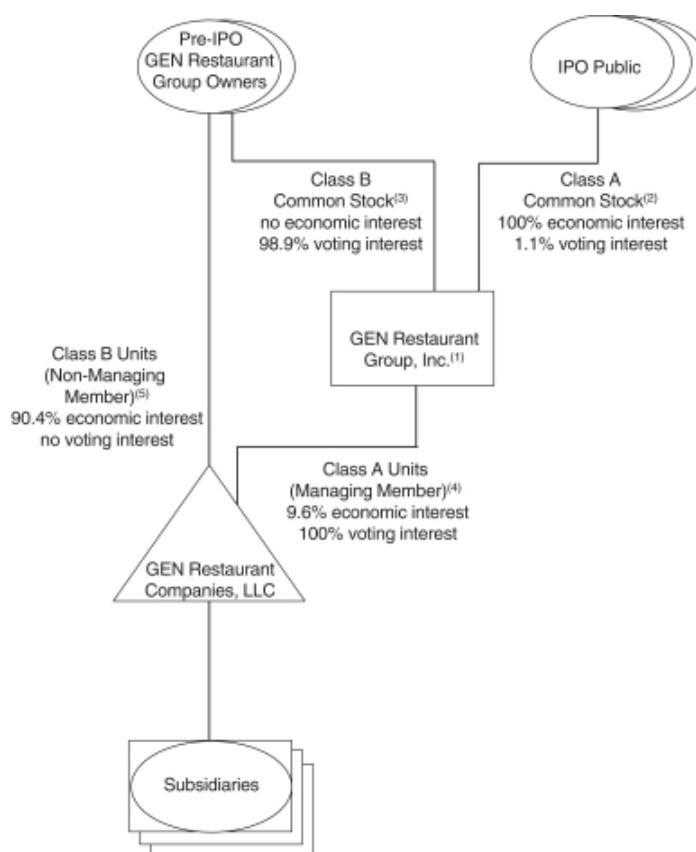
Pre-IPO GEN Restaurant Group Owners

IPO Public

Class B Common Stock$^{(3)}$ no economic interest 98.9% voting interest

Class A Common Stock$^{(2)}$ 100% economic interest 1.1% voting interest

GEN Restaurant Group, Inc.$^{(1)}$

Class B Units (Non-Managing Member)$^{(5)}$ 90.4% economic interest no voting interest

Class A Units (Managing Member)$^{(4)}$ 9.6% economic interest 100% voting interest

GEN Restaurant Companies, LLC

Subsidiaries